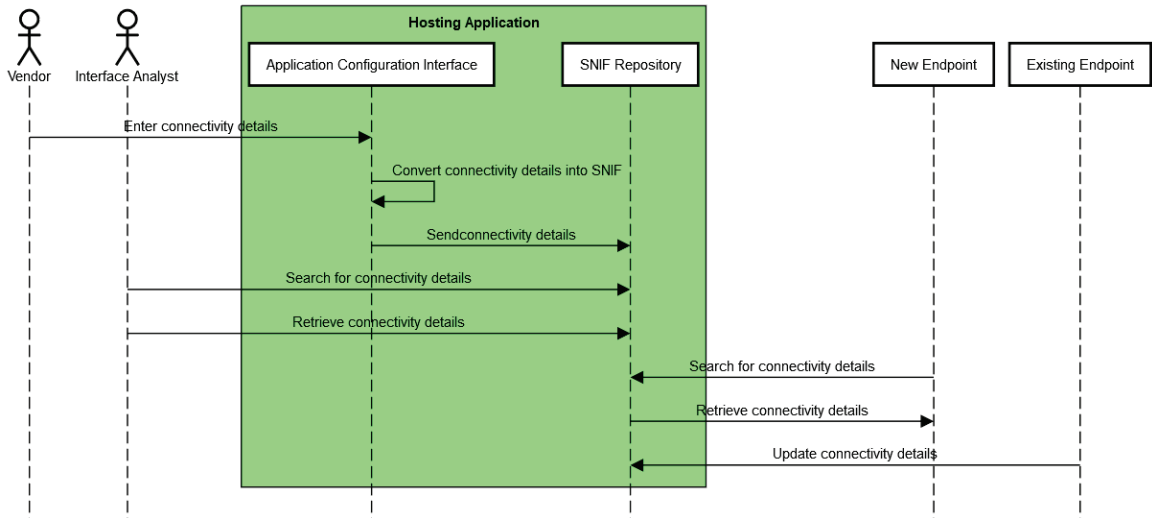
Vendor

Interface Analyst

Hosting Application

Application Configuration Interface

SNIF Repository

New Endpoint

Existing Endpoint

Enter connectivity details

Convert connectivity details into SNIF

Sendconnectivity details

Search for connectivity details

Retrieve connectivity details

Search for connectivity details

Retrieve connectivity details

Update connectivity details